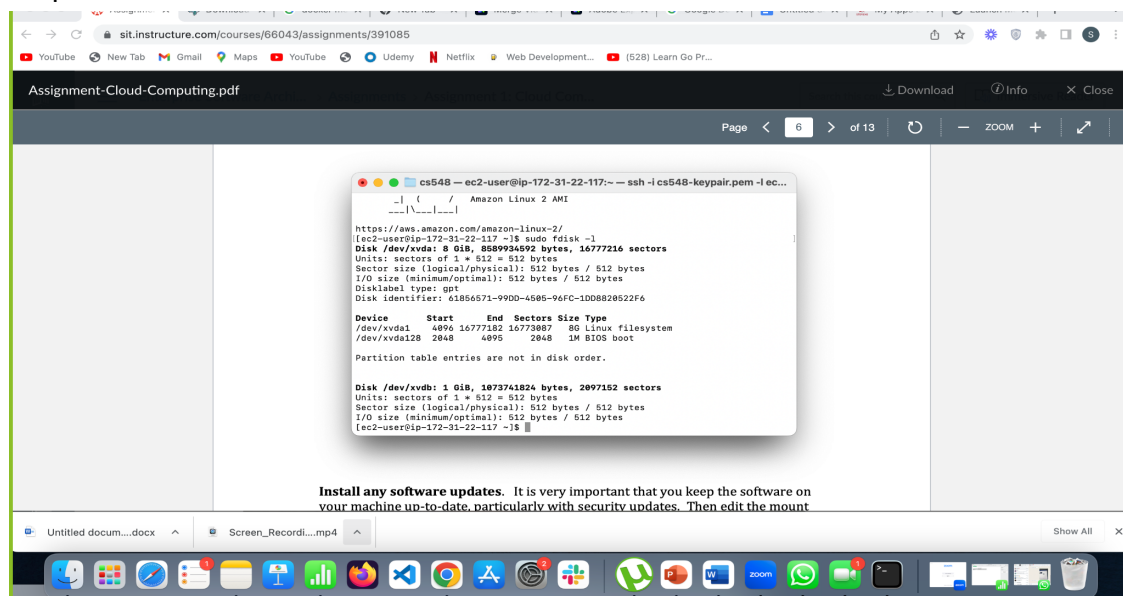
sit.instructure.com/courses/66043/assignments/391085

YouTube New Tab Gmail Maps YouTube Udemy Netflix Web Development... (528) Learn Go Pr...

Assignment-Cloud-Computing.pdf

Download Info Close

Page 6 of 13 ZOOM

cs548 — ec2-user@ip-172-31-22-117:~ — ssh -i cs548-keypair.pem -l ec...

Amazon Linux 2 AMI

https://aws.amazon.com/amazon-linux-2/
[ec2-user@ip-172-31-22-117 ~]$ sudo fdisk -l
Disk /dev/xvda: 8 GiB, 8589934592 bytes, 16777216 sectors
Units: sectors of 1 * 512 = 512 bytes
Sector size (logical/physical): 512 bytes / 512 bytes
I/O size (minimum/optimal): 512 bytes / 512 bytes
Disklabel type: gpt
Disk identifier: 61856571-99DD-4505-96FC-1DD8820522F6

| Device | Start | End | Sectors | Size | Type |
|---|---|---|---|---|---|
| /dev/xvda1 | 4096 | 16777182 | 16773087 | 8G | Linux filesystem |
| /dev/xvda128 | 2048 | 4095 | 2048 | 1M | BIOS boot |

Partition table entries are not in disk order.

Disk /dev/xvdb: 1 GiB, 1073741824 bytes, 2097152 sectors
Units: sectors of 1 * 512 = 512 bytes
Sector size (logical/physical): 512 bytes / 512 bytes
I/O size (minimum/optimal): 512 bytes / 512 bytes
[ec2-user@ip-172-31-22-117 ~]$

Install any software updates. It is very important that you keep the software on your machine up-to-date, particularly with security updates. Then edit the mount

Untitled docum....docx Screen_Recordi....mp4 Show All